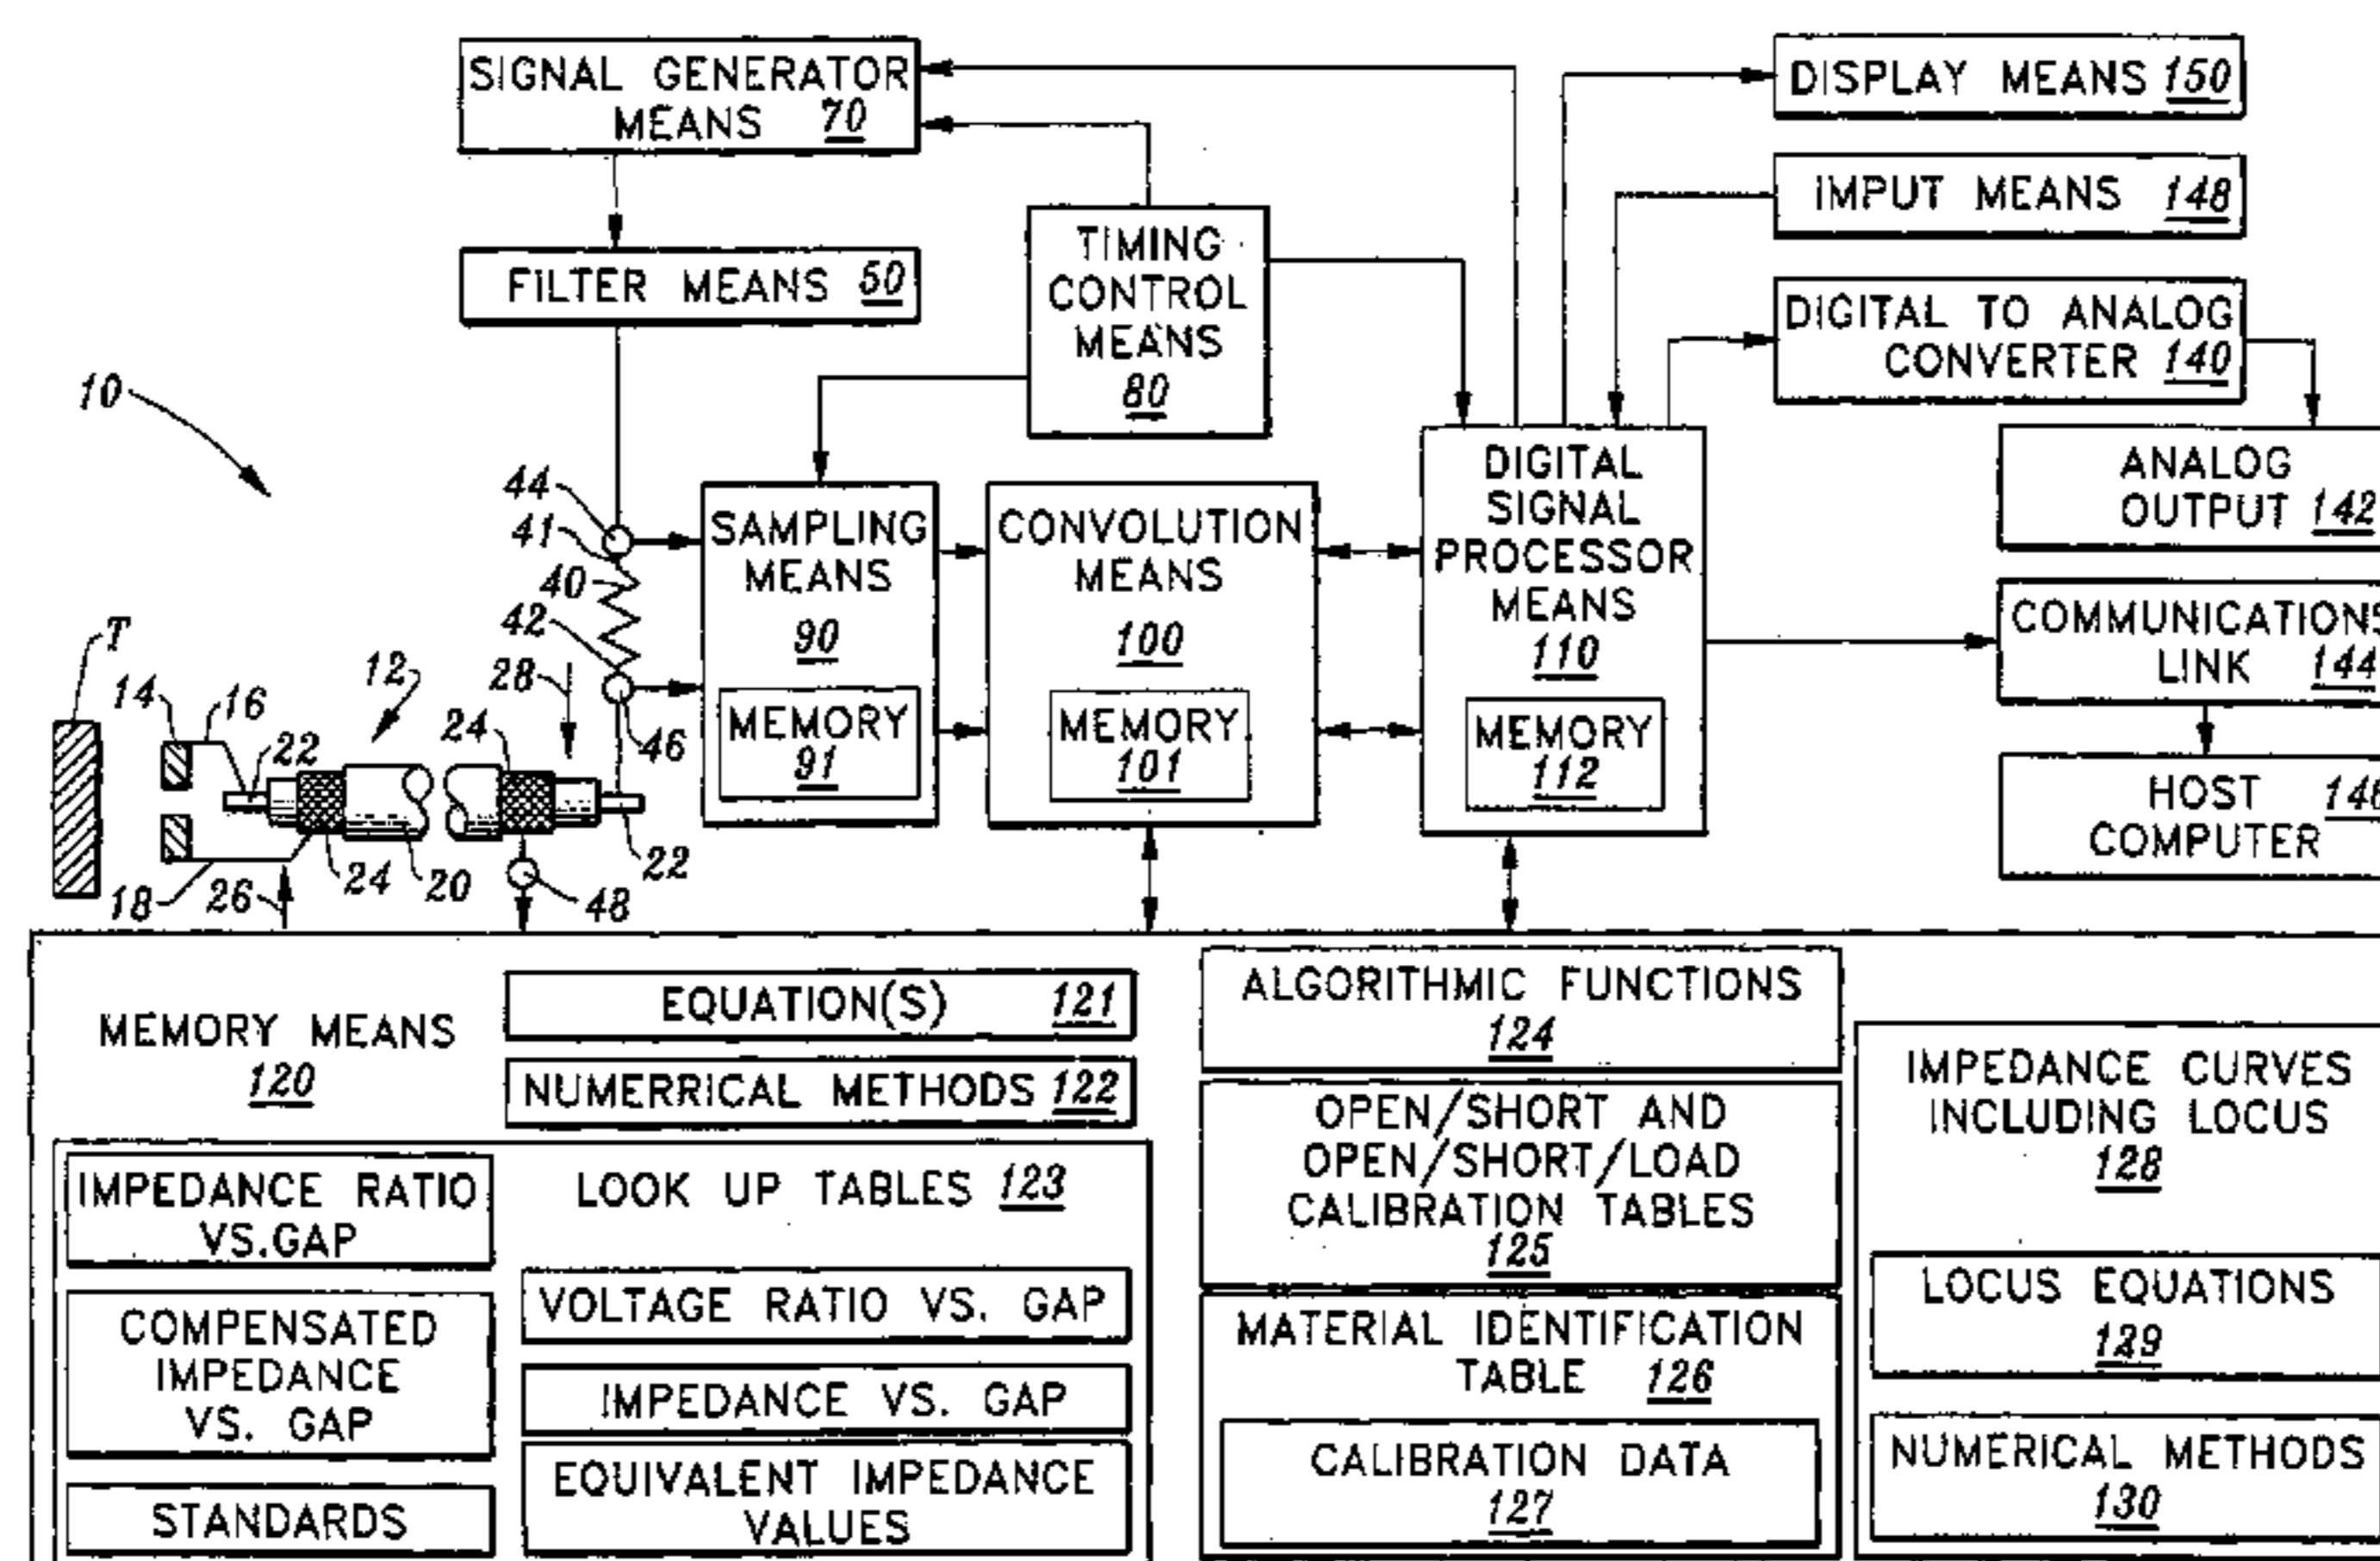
SIGNAL GENERATOR MEANS 70

DISPLAY MEANS 150

IMPUT MEANS 148

FILTER MEANS 50

TIMING CONTROL MEANS 80

DIGITAL TO ANALOG CONVERTER 140

10

ANALOG OUTPUT 142

DIGITAL SIGNAL PROCESSOR MEANS 110

44
41
40
42
28

SAMPLING MEANS 90

CONVOLUTION MEANS 100

COMMUNICATIONS LINK 144

T
14
16
12
22
24
46

MEMORY 91

MEMORY 101

MEMORY 112

HOST COMPUTER 146

18
26
24
20
48
22

MEMORY MEANS 120

EQUATION(S) 121

NUMERRICAL METHODS 122

ALGORITHMIC FUNCTIONS 124

IMPEDANCE CURVES INCLUDING LOCUS 128

IMPEDANCE RATIO VS.GAP

LOOK UP TABLES 123

OPEN/SHORT AND OPEN/SHORT/LOAD CALIBRATION TABLES 125

COMPENSATED IMPEDANCE VS. GAP

VOLTAGE RATIO VS. GAP

LOCUS EQUATIONS 129

MATERIAL IDENTIFICATION TABLE 126

IMPEDANCE VS. GAP

EQUIVALENT IMPEDANCE VALUES

CALIBRATION DATA 127

NUMERICAL METHODS 130

STANDARDS